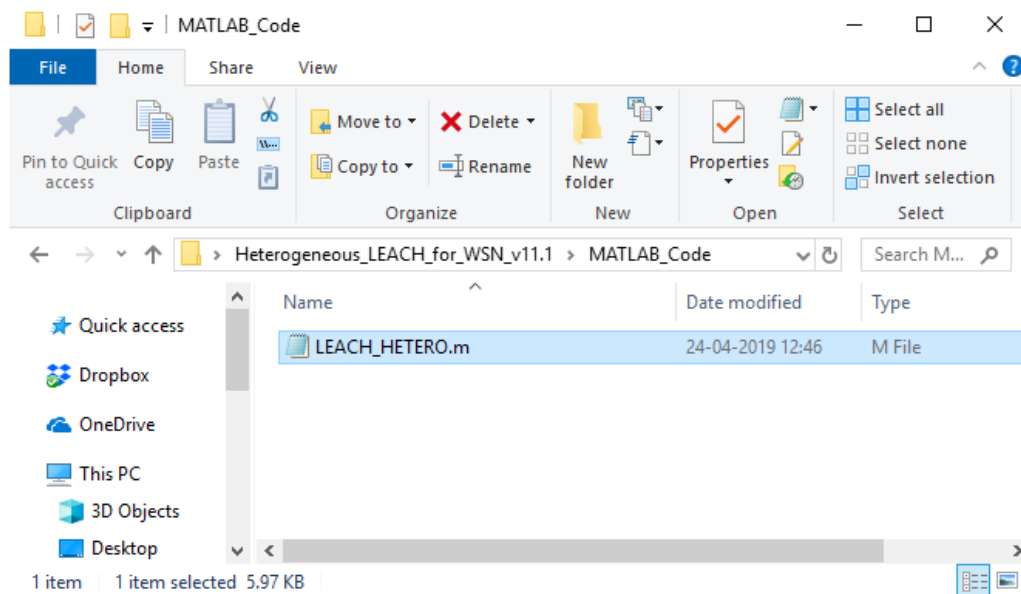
MATLAB_Code

File Home Share View

Pin to Quick access
Copy
Paste
Clipboard

Move to
Copy to
Delete
Rename
Organize

New folder
New

Properties
Open

Select all
Select none
Invert selection
Select

Heterogeneous_LEACH_for_WSN_v11.1 > MATLAB_Code

Search M...

Quick access
Dropbox
OneDrive
This PC
3D Objects
Desktop

| Name | Date modified | Type |
|---|---|---|
| LEACH_HETERO.m | 24-04-2019 12:46 | M File |

1 item 1 item selected 5.97 KB